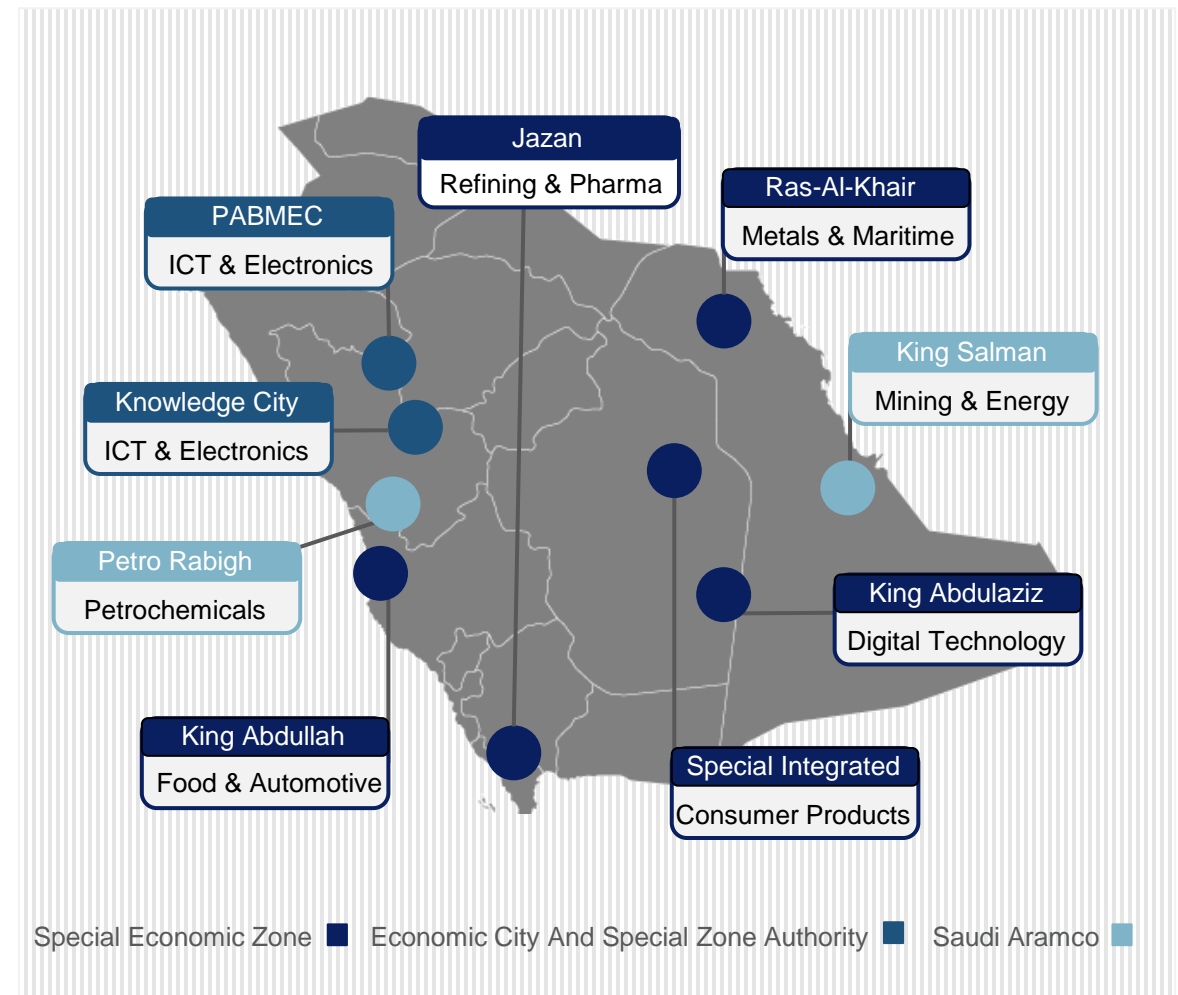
Jazan
Refining & Pharma

PABMEC
ICT & Electronics

Ras-Al-Khair
Metals & Maritime

King Salman
Mining & Energy

Knowledge City
ICT & Electronics

Petro Rabigh
Petrochemicals

King Abdulaziz
Digital Technology

King Abdullah
Food & Automotive

Special Integrated
Consumer Products

Special Economic Zone Economic City And Special Zone Authority Saudi Aramco